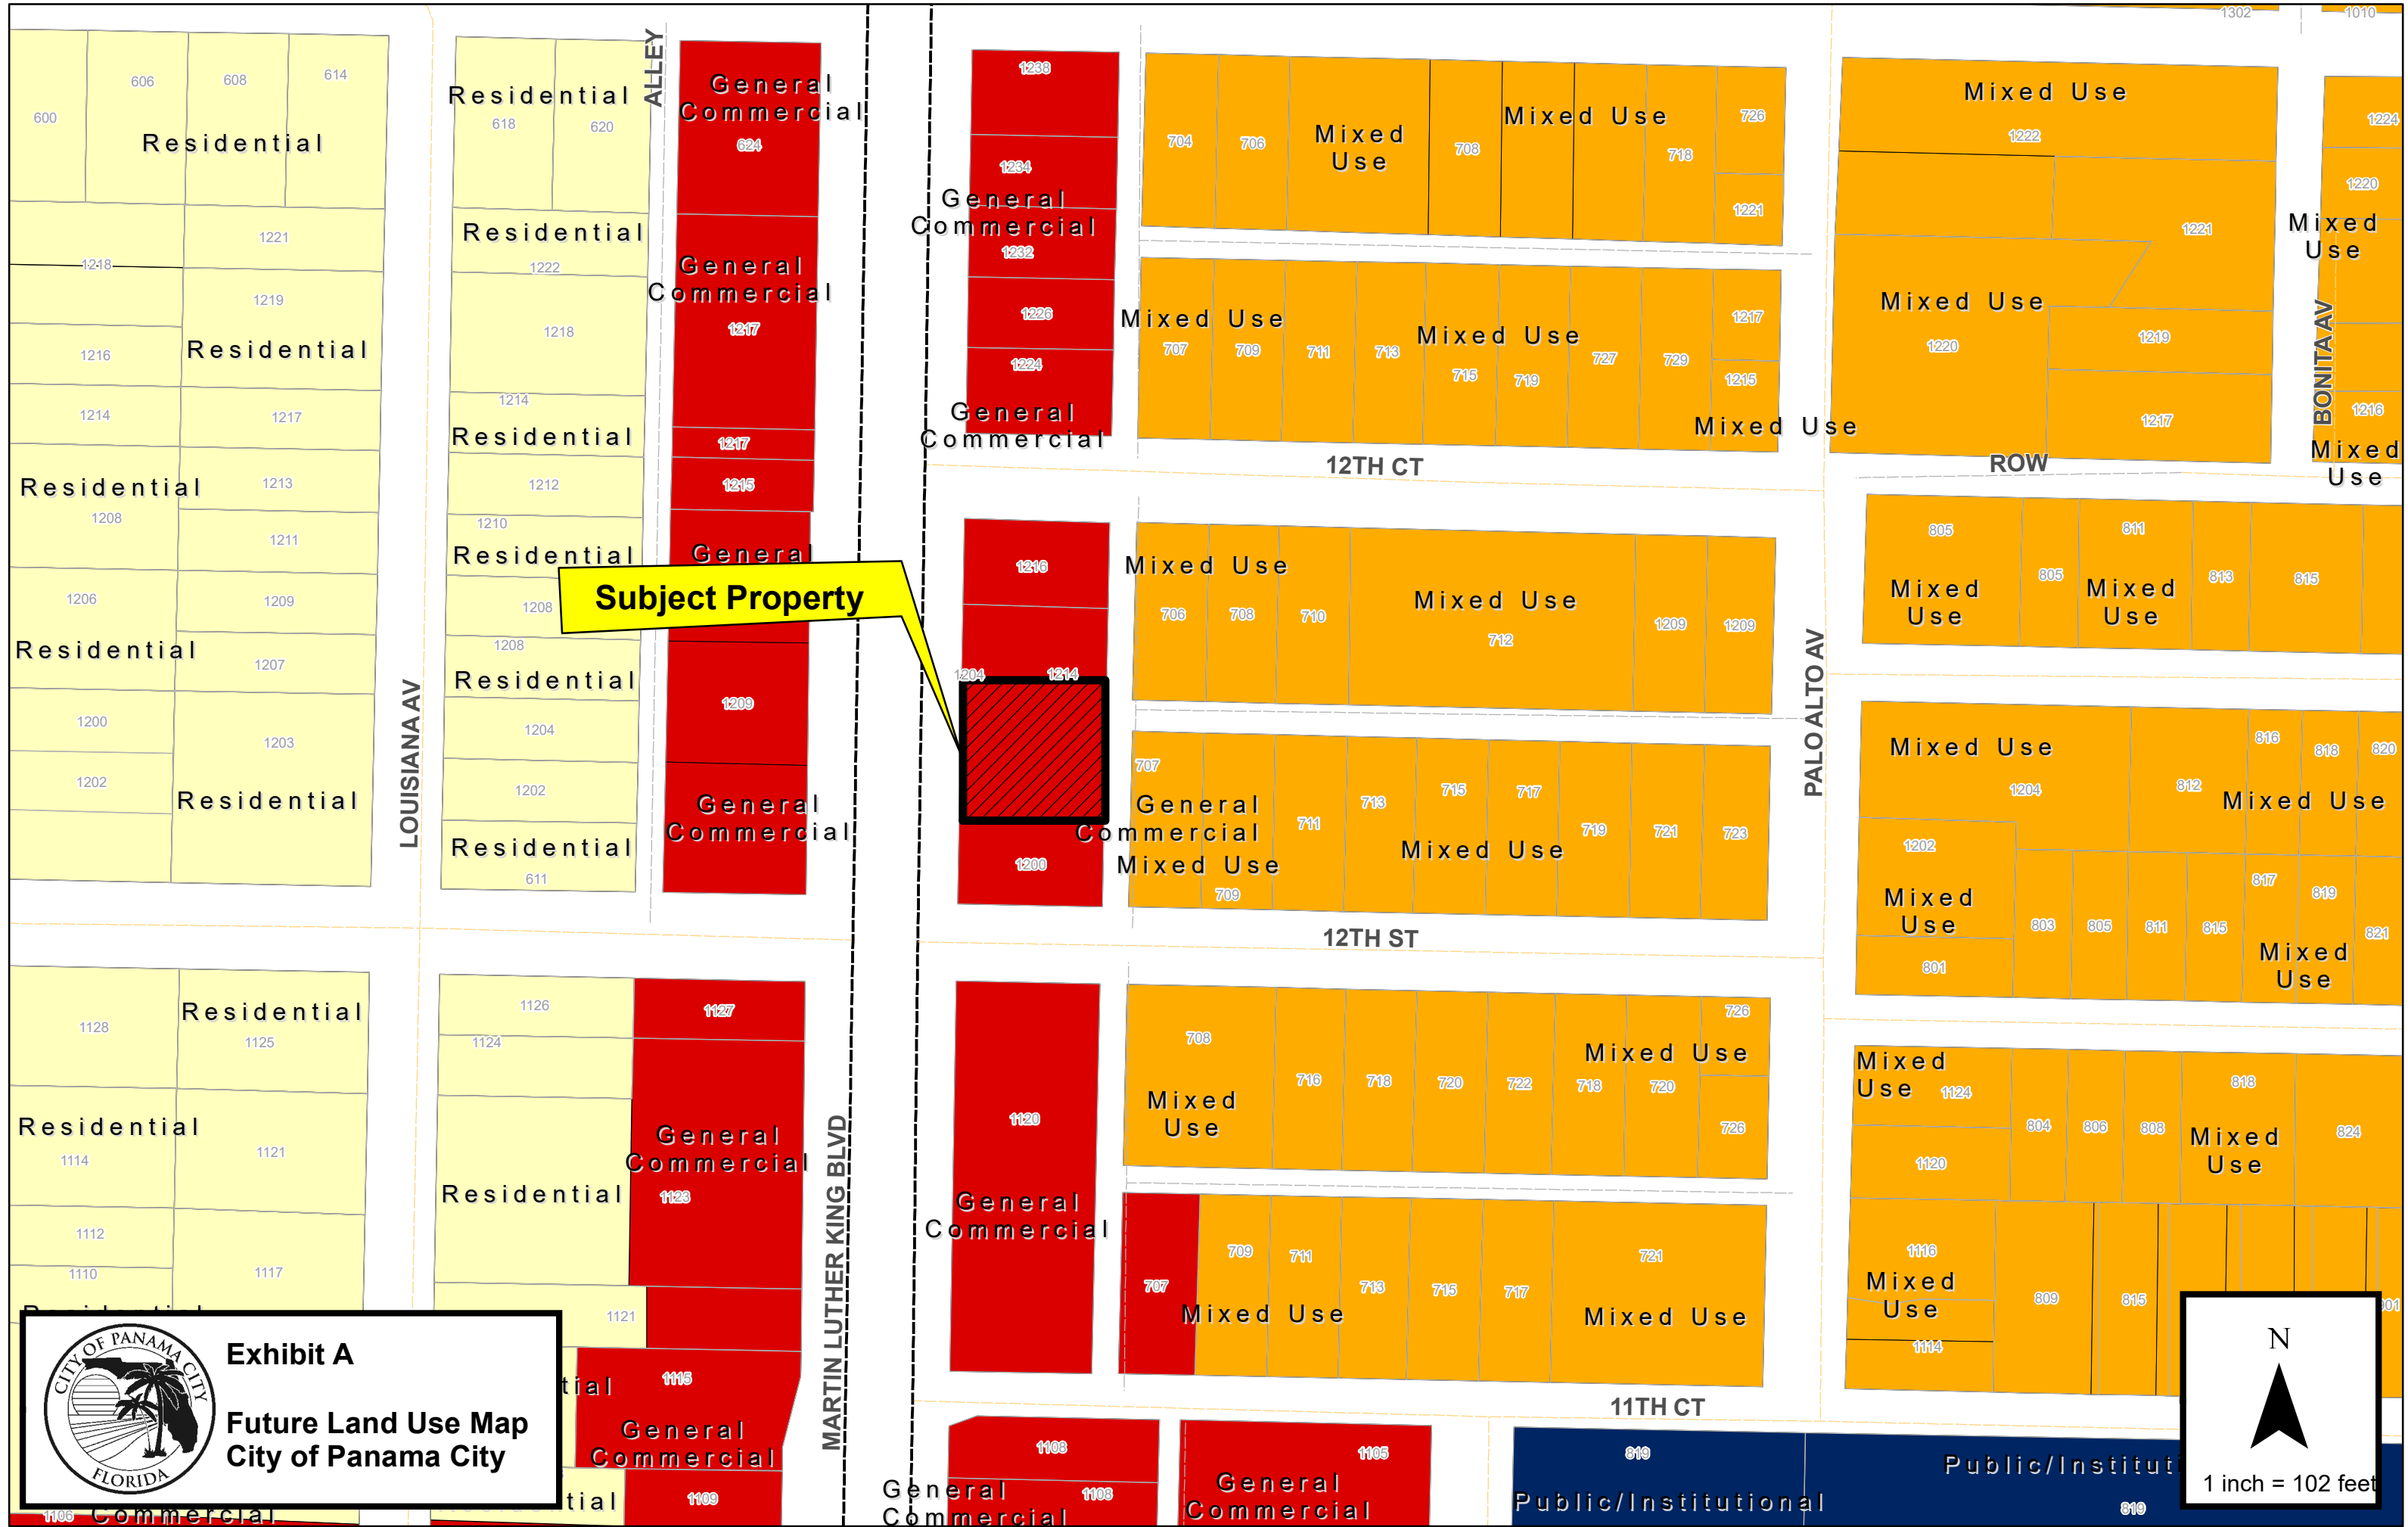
Residential
600
606
608
614
Residential
618
620
ALLEY
General Commercial
624
1238
1234
General Commercial
1232
1226
1224
General Commercial
704
706
Mixed Use
708
Mixed Use
718
726
1221
Mixed Use
1222
1302
1010
1224
1220
Mixed Use
1221
1218
1221
1219
Residential
1216
1214
1217
Residential
1222
1218
1214
Residential
General Commercial
1217
1217
1215
Mixed Use
707
709
711
713
Mixed Use
715
719
727
729
1217
1215
Mixed Use
Mixed Use
1220
1219
1217
BONITA AV
1216
Mixed Use
12TH CT
ROW
Residential
1208
1213
1211
1212
1210
Residential
General
Subject Property
1216
Mixed Use
706
708
710
Mixed Use
712
1209
1209
805
Mixed Use
805
811
Mixed Use
813
815
1206
1209
Residential
1207
1208
1208
Residential
1204
1214
1209
PALO ALTO AV
Mixed Use
1204
816
818
820
812
Mixed Use
1200
1203
1202
Residential
LOUISIANA AV
1204
1202
Residential
611
General Commercial
707
General Commercial
Mixed Use
709
711
713
715
717
Mixed Use
719
721
723
1202
Mixed Use
801
803
805
811
815
817
819
821
Mixed Use
1200
12TH ST
Residential
1128
1125
1126
1124
1127
1120
708
Mixed Use
716
718
720
722
Mixed Use
718
720
726
726
Mixed Use
1124
1120
804
806
808
818
Mixed Use
824
Residential
1114
1121
General Commercial
1123
Residential
General Commercial
1112
1110
1117
1121
MARTIN LUTHER KING BLVD
707
709
711
713
715
717
721
Mixed Use
Mixed Use
1116
Mixed Use
1114
809
815
1101
N
Exhibit A
Future Land Use Map
City of Panama City
CITY OF PANAMA CITY FLORIDA
tial
1115
General Commercial
tial
1109
1106
Commercial
11TH CT
1108
1108
General Commercial
1105
General Commercial
819
Public/Institutional
Public/Institut
819
1 inch = 102 feet